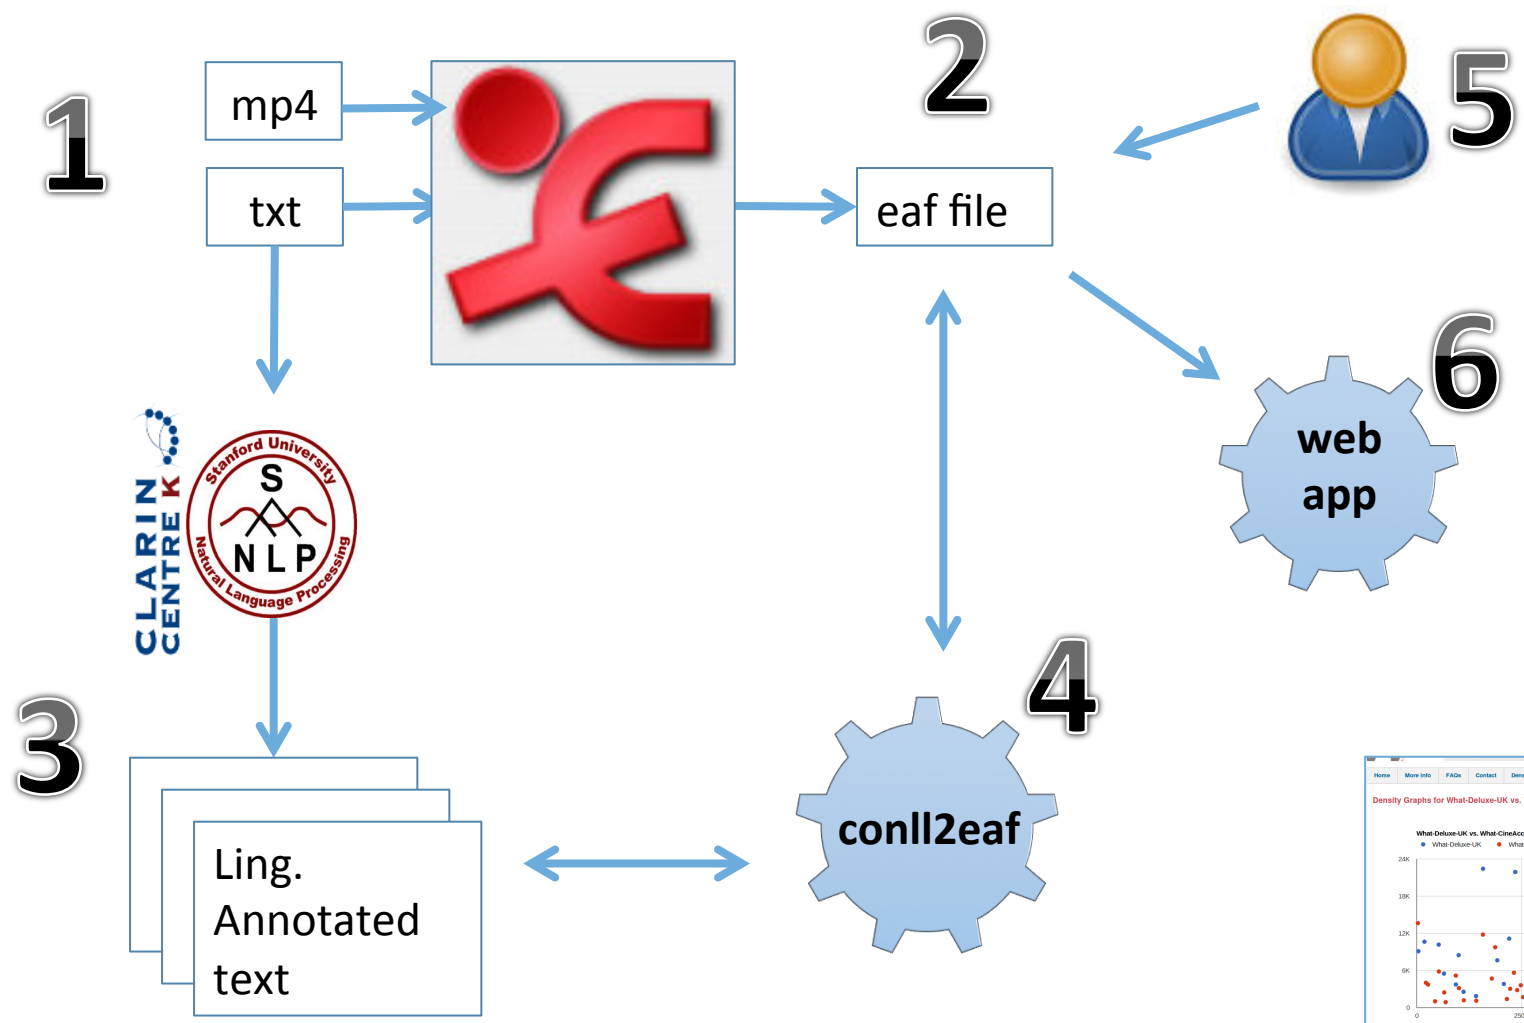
1

mp4

txt

2

eaf file

5

6

web app

CLARIN CENTRE K

Stanford University
S
N L P
Natural Language Processing

3

Ling. Annotated text

conll2eaf

4

Home More info FAQs Contact Dem

Density Graphs for What-Deluxe-UK vs.

What-Deluxe-UK vs. What-CineAcc
What-Deluxe-UK What

24K
18K
12K
6K
0
0
250